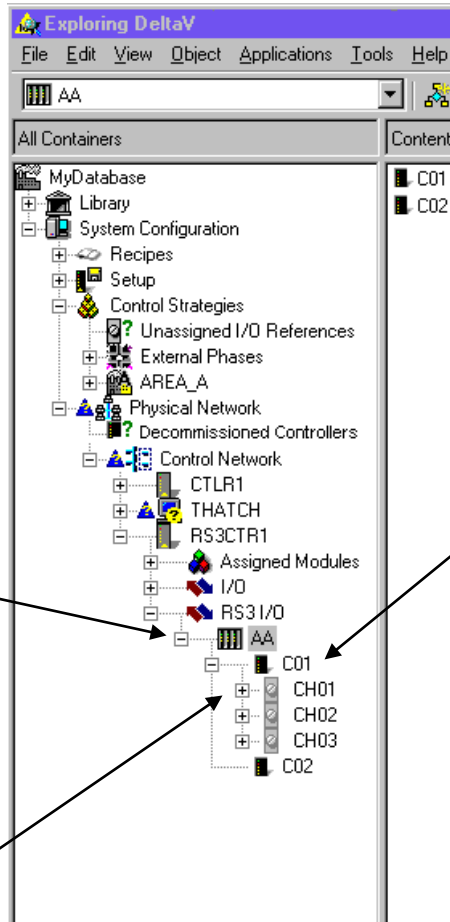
Exploring DeltaV
File Edit View Object Applications Tools Help
AA
All Containers
Content
MyDatabase
Library
System Configuration
Recipes
Setup
Control Strategies
Unassigned I/O References
External Phases
AREA_A
Physical Network
Decommissioned Controllers
Control Network
CTLR1
THATCH
RS3CTR1
Assigned Modules
I/O
RS3 I/O
AA
C01
CH01
CH02
CH03
C02
C01
C02